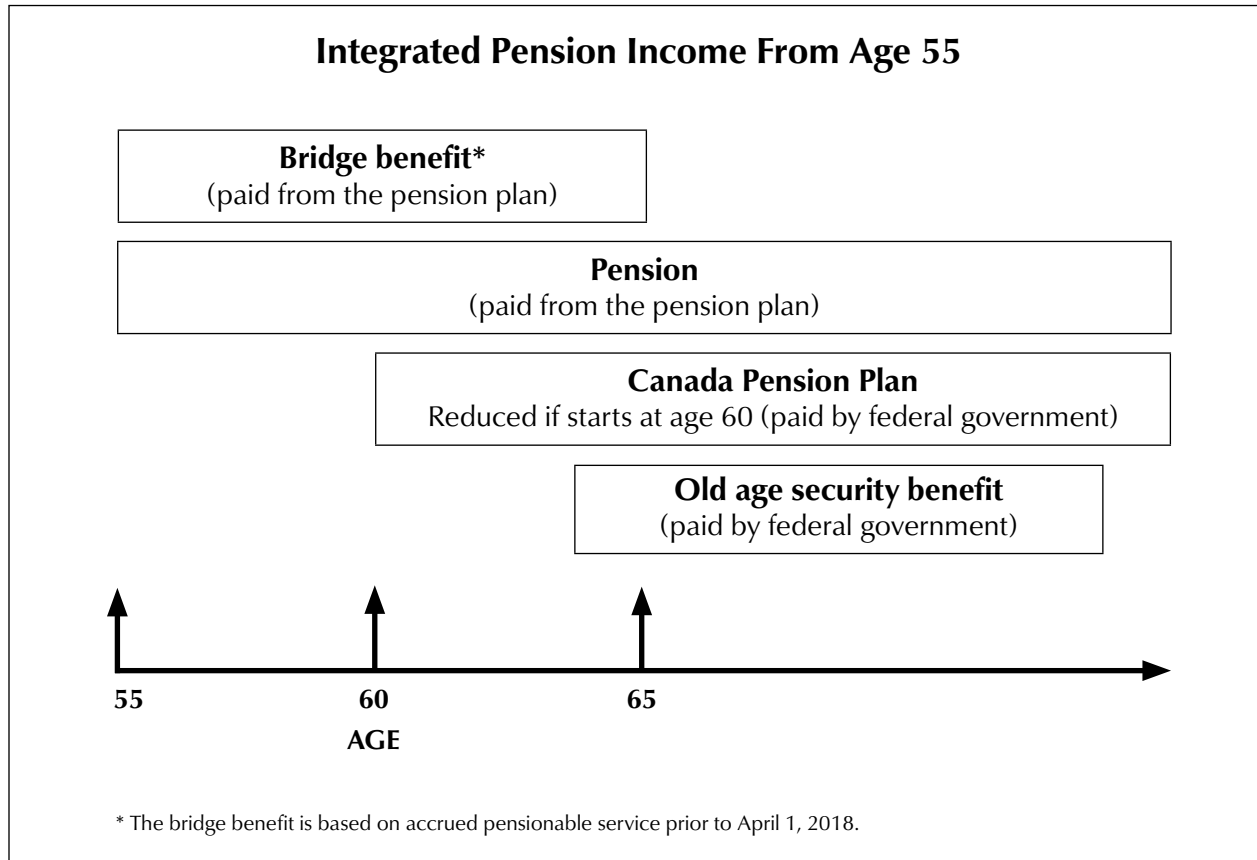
Integrated Pension Income From Age 55

Bridge benefit*
(paid from the pension plan)

Pension
(paid from the pension plan)

Canada Pension Plan
Reduced if starts at age 60 (paid by federal government)

Old age security benefit
(paid by federal government)

55

60
AGE

65

* The bridge benefit is based on accrued pensionable service prior to April 1, 2018.